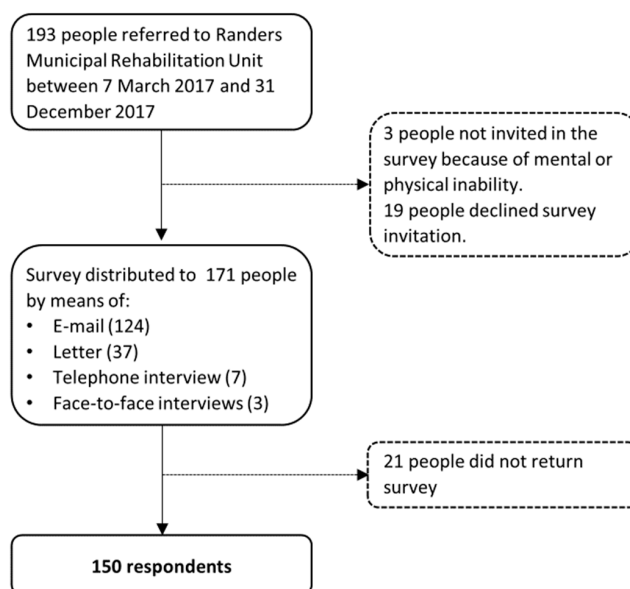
193 people referred to Randers Municipal Rehabilitation Unit between 7 March 2017 and 31 December 2017

3 people not invited in the survey because of mental or physical inability.
19 people declined survey invitation.

Survey distributed to 171 people by means of:
• E-mail (124)
• Letter (37)
• Telephone interview (7)
• Face-to-face interviews (3)

21 people did not return survey

150 respondents